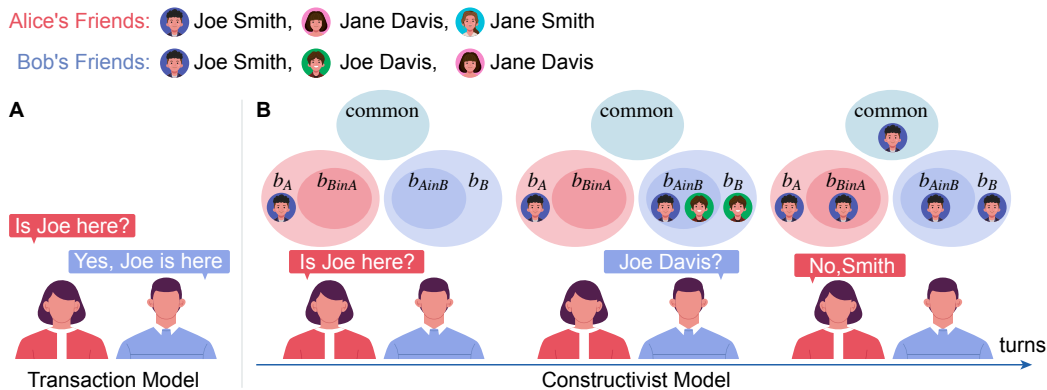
Alice's Friends: Joe Smith, Jane Davis, Jane Smith

Bob's Friends: Joe Smith, Joe Davis, Jane Davis

A

Is Joe here?

Yes, Joe is here

Transaction Model

B

common

$b_A$ $b_{BinA}$ $b_{AinB}$ $b_B$

Is Joe here?

common

$b_A$ $b_{BinA}$ $b_{AinB}$ $b_B$

Joe Davis?

common

$b_A$ $b_{BinA}$ $b_{AinB}$ $b_B$

No,Smith

turns

Constructivist Model